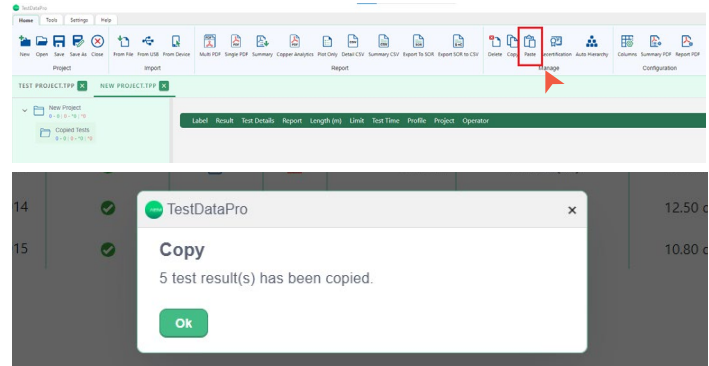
TestDataPro

Home Tools Settings Help

New Open Save Save As Close
Project

From File From USB From Device
Import

Multi PDF Single PDF Summary Copper Analytics Plot Only Detail CSV Summary CSV Export To SOR Export SOR to CSV
Report

Delete Copy Paste Recertification Auto Hierarchy
Manage

Columns Summary PDF Report PDF
Configuration

TEST PROJECT.TPP NEW PROJECT.TPP

New Project
0 - 0 | 0 - ? 0 | ? 0

Copied Tests
0 - 0 | 0 - ? 0 | ? 0

Label Result Test Details Report Length (m) Limit Test Time Profile Project Operator

14

15

12.50

10.80

TestDataPro ×

Copy

5 test result(s) has been copied.

Ok